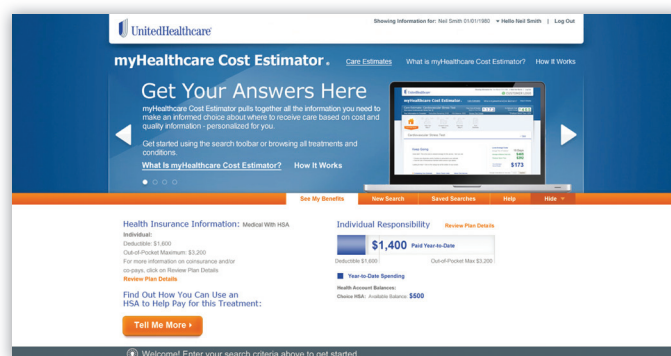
UnitedHealthcare

Showing Information for: Neil Smith 01/01/1980 Hello Neil Smith | Log Out

myHealthcare Cost Estimator. Care Estimates What is myHealthcare Cost Estimator? How It Works

Get Your Answers Here

myHealthcare Cost Estimator pulls together all the information you need to make an informed choice about where to receive care based on cost and quality information - personalized for you.

Get started using the search toolbar or browsing all treatments and conditions.

What Is myHealthcare Cost Estimator? How It Works

See My Benefits New Search Saved Searches Help Hide

Health Insurance Information: Medical With HSA

Individual:

Deductible: $1,600

Out-of-Pocket Maximum: $3,200

For more information on coinsurance and/or co-pays, click on Review Plan Details

Review Plan Details

Find Out How You Can Use an HSA to Help Pay for this Treatment:

Tell Me More

Individual Responsibility Review Plan Details

$1,400 Paid Year-to-Date

Deductible $1,600 Out-of-Pocket Max $3,200

Year-to-Date Spending

Health Account Balances:

Choice HSA: Available Balance: $500

Welcome! Enter your search criteria above to get started.